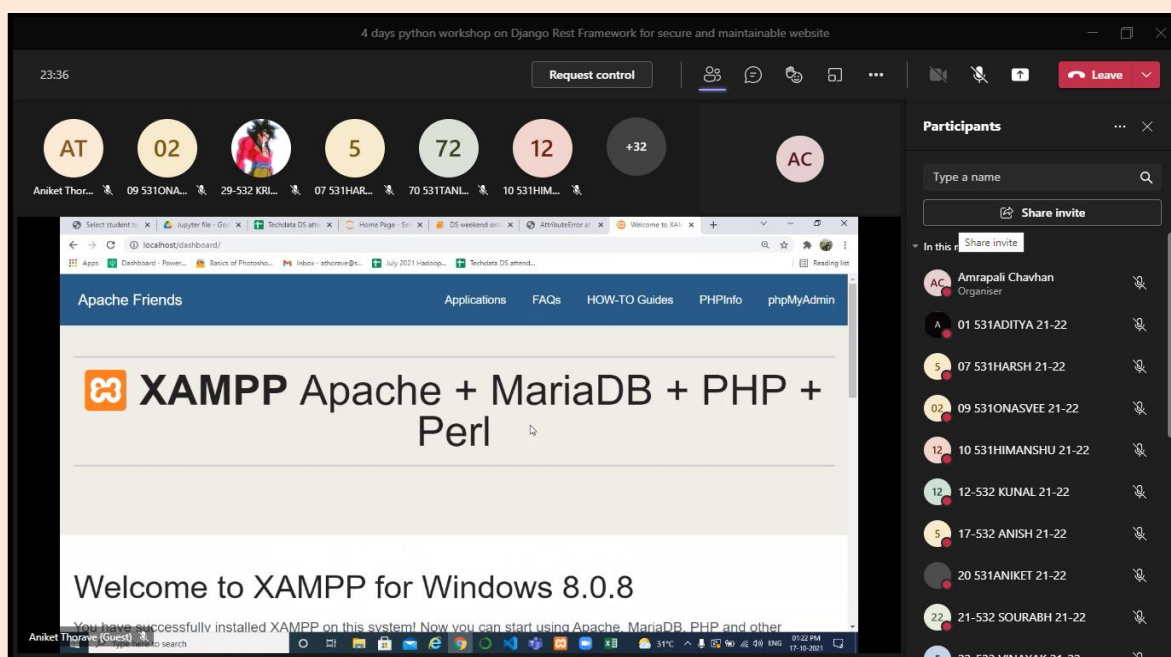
4 days python workshop on Django Rest Framework for secure and maintainable website

23:36

Request control

Leave

AT
Aniket Thor...

02
09 531ONA...

29-532 KRI...

5
07 531HAR...

72
70 531TANI...

12
10 531HIM...

+32

AC

Participants

Type a name

Share invite

Share invite

In this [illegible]

AC Amrapali Chavhan
Organiser

A 01 531ADITYA 21-22

5 07 531HARSH 21-22

02 09 531ONASVEE 21-22

12 10 531HIMANSHU 21-22

12 12-532 KUNAL 21-22

5 17-532 ANISH 21-22

20 531ANIKET 21-22

22 21-532 SOURABH 21-22

Select student t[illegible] | Jupyter file - Goo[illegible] | Techdata DS atten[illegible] | Home Page - Sel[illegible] | DS weekend onl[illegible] | AttributeError at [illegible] | Welcome to XAM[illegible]

localhost/dashboard/

Apps | Dashboard - Power... | Basics of Photosho... | Inbox - athorave@s... | July 2021 Hadoop... | Techdata DS attend... | Reading list

Apache Friends

Applications FAQs HOW-TO Guides PHPInfo phpMyAdmin

XAMPP Apache + MariaDB + PHP + Perl

Welcome to XAMPP for Windows 8.0.8

You have successfully installed XAMPP on this system! Now you can start using Apache, MariaDB, PHP and other

Aniket Thorave (Guest)

Type here to search

31°C ENG 01:22 PM 17-10-2021